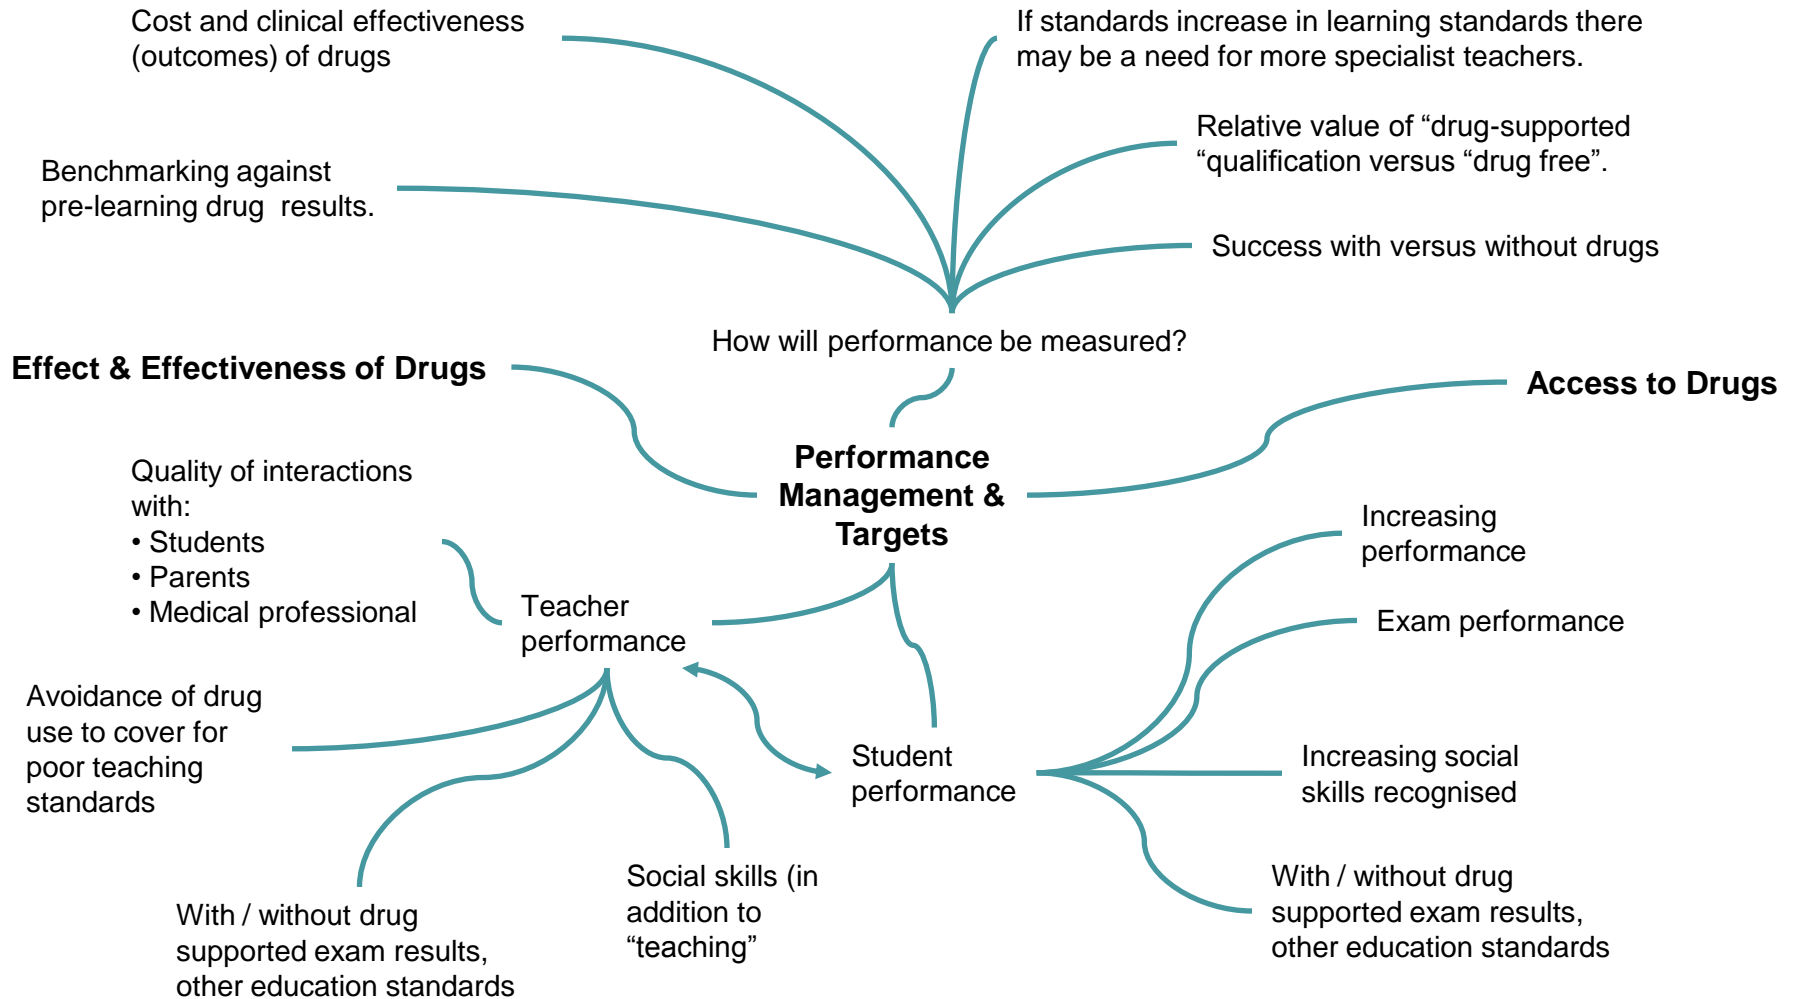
Cost and clinical effectiveness (outcomes) of drugs

If standards increase in learning standards there may be a need for more specialist teachers.

Relative value of “drug-supported “qualification versus “drug free”.

Benchmarking against pre-learning drug results.

Success with versus without drugs

How will performance be measured?

Effect & Effectiveness of Drugs

Access to Drugs

Performance Management & Targets

Quality of interactions with:
• Students
• Parents
• Medical professional

Teacher performance

Increasing performance

Exam performance

Avoidance of drug use to cover for poor teaching standards

Student performance

Increasing social skills recognised

Social skills (in addition to “teaching”

With / without drug supported exam results, other education standards

With / without drug supported exam results, other education standards